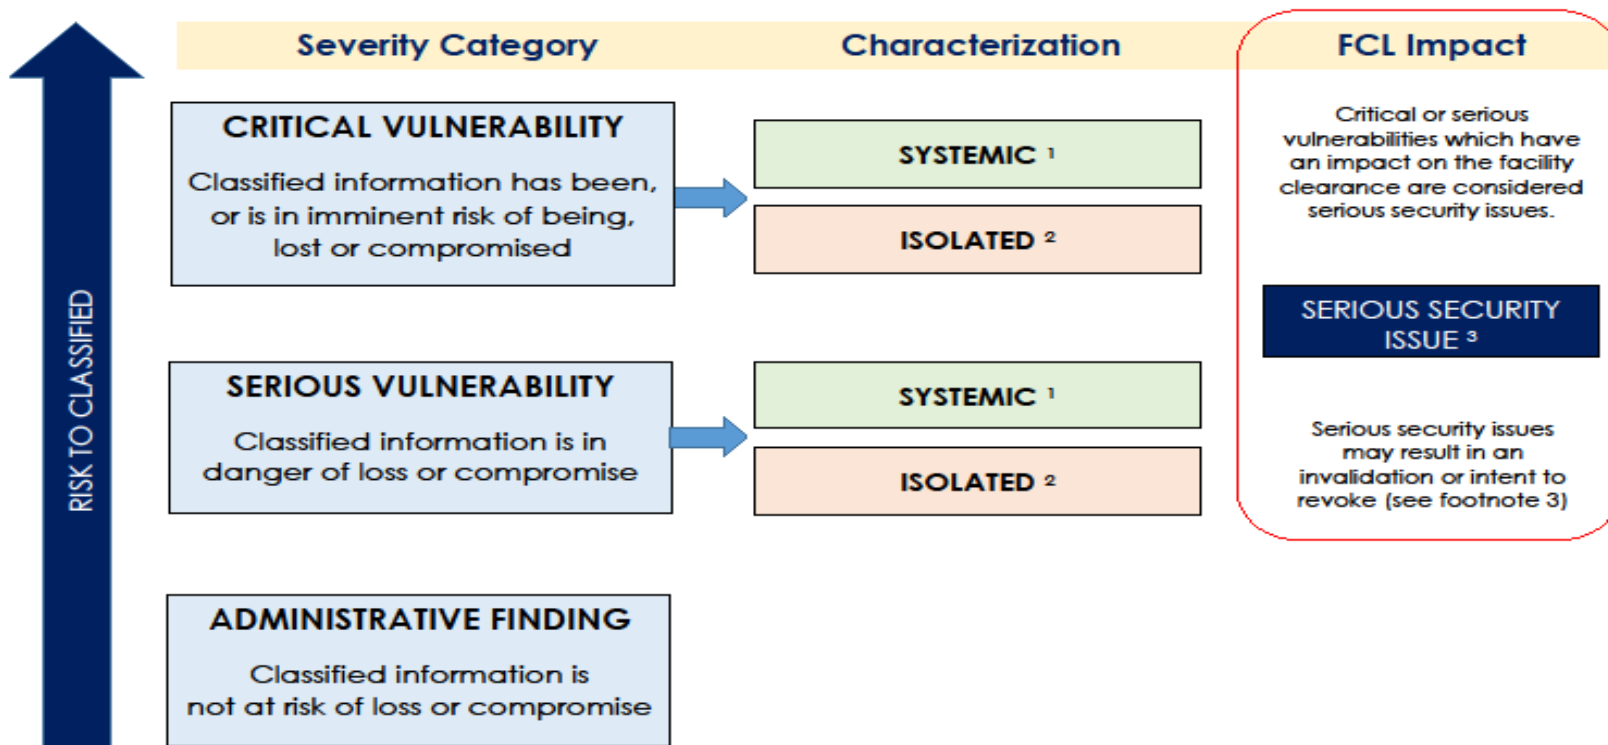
RISK TO CLASSIFIED

Severity Category

Characterization

FCL Impact

CRITICAL VULNERABILITY

Classified information has been, or is in imminent risk of being, lost or compromised

SYSTEMIC $^1$

ISOLATED $^2$

Critical or serious vulnerabilities which have an impact on the facility clearance are considered serious security issues.

SERIOUS SECURITY ISSUE $^3$

SERIOUS VULNERABILITY

Classified information is in danger of loss or compromise

SYSTEMIC $^1$

ISOLATED $^2$

Serious security issues may result in an invalidation or intent to revoke (see footnote 3)

ADMINISTRATIVE FINDING

Classified information is not at risk of loss or compromise